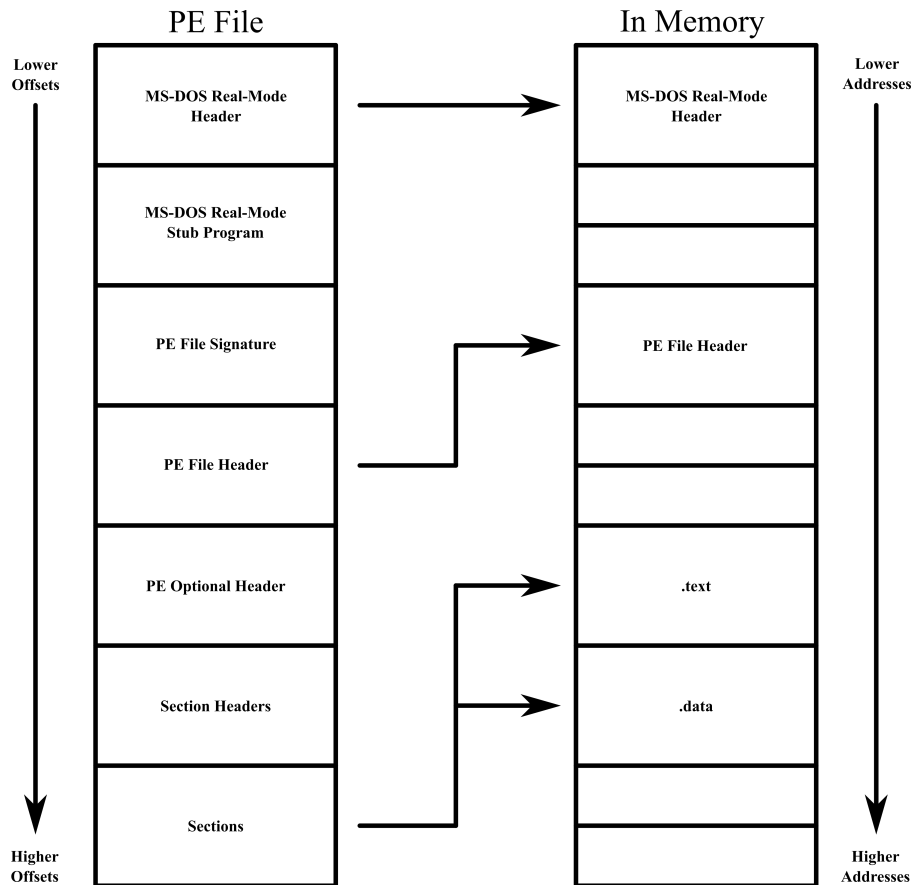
PE File

In Memory

Lower Offsets

Lower Addresses

MS-DOS Real-Mode Header

MS-DOS Real-Mode Header

MS-DOS Real-Mode Stub Program

PE File Signature

PE File Header

PE File Header

PE Optional Header

.text

Section Headers

.data

Sections

Higher Offsets

Higher Addresses